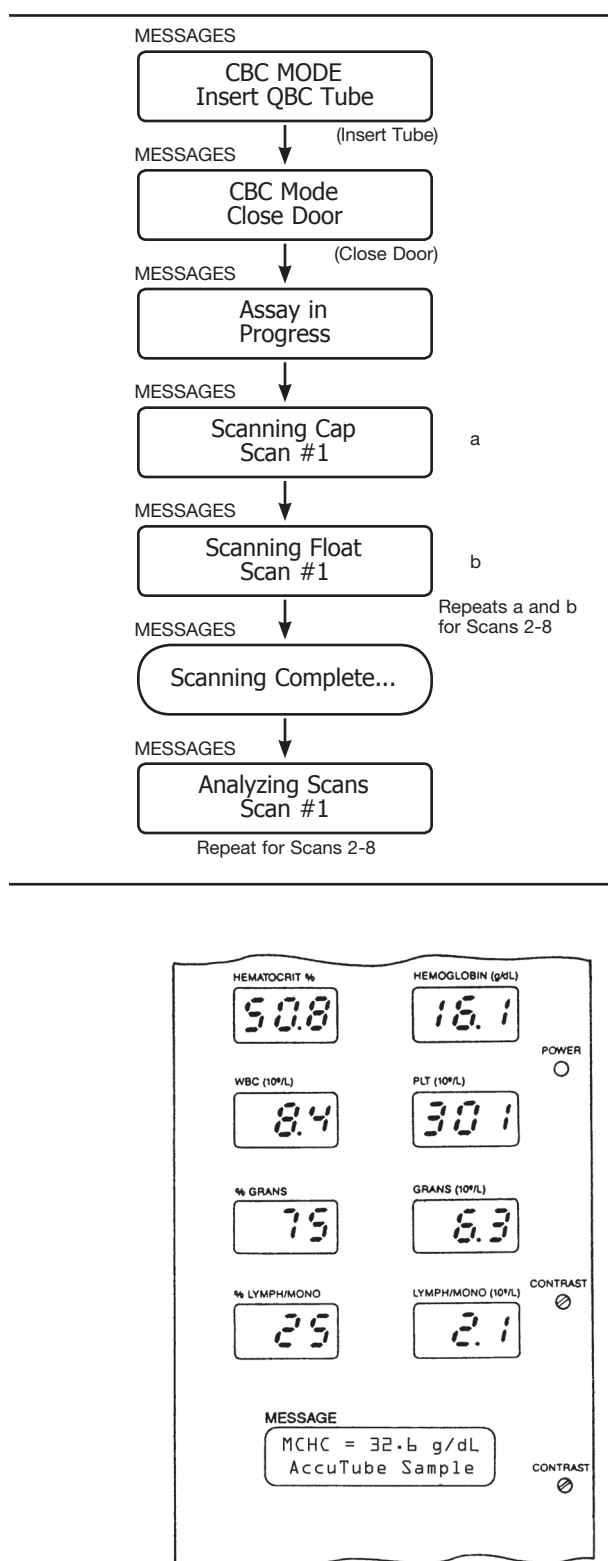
MESSAGES

CBC MODE
Insert QBC Tube

(Insert Tube)

MESSAGES

CBC Mode
Close Door

(Close Door)

MESSAGES

Assay in
Progress

MESSAGES

Scanning Cap
Scan #1

a

MESSAGES

Scanning Float
Scan #1

b

Repeats a and b for Scans 2-8

MESSAGES

Scanning Complete...

MESSAGES

Analyzing Scans
Scan #1

Repeat for Scans 2-8

HEMATOCRIT %
50.8

HEMOGLOBIN (g/dL)
16.1

POWER

WBC ($10^9$/L)
8.4

PLT ($10^9$/L)
301

% GRANS
75

GRANS ($10^9$/L)
6.3

% LYMPH/MONO
25

LYMPH/MONO ($10^9$/L)
2.1

CONTRAST

MESSAGE
MCHC = 32.6 g/dL
AccuTube Sample

CONTRAST